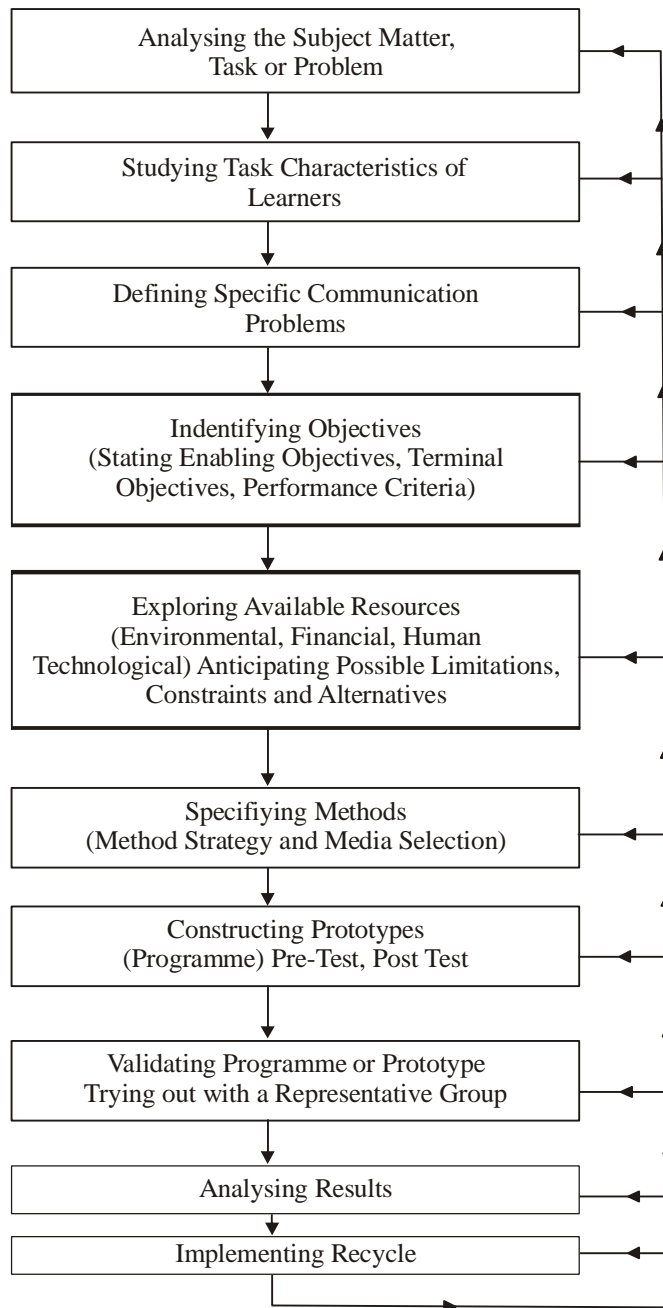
Analysing the Subject Matter, Task or Problem

Studying Task Characteristics of Learners

Defining Specific Communication Problems

Indentifying Objectives (Stating Enabling Objectives, Terminal Objectives, Performance Criteria)

Exploring Available Resources (Environmental, Financial, Human Technological) Anticipating Possible Limitations, Constraints and Alternatives

Specifiying Methods (Method Strategy and Media Selection)

Constructing Prototypes (Programme) Pre-Test, Post Test

Validating Programme or Prototype Trying out with a Representative Group

Analysing Results

Implementing Recycle